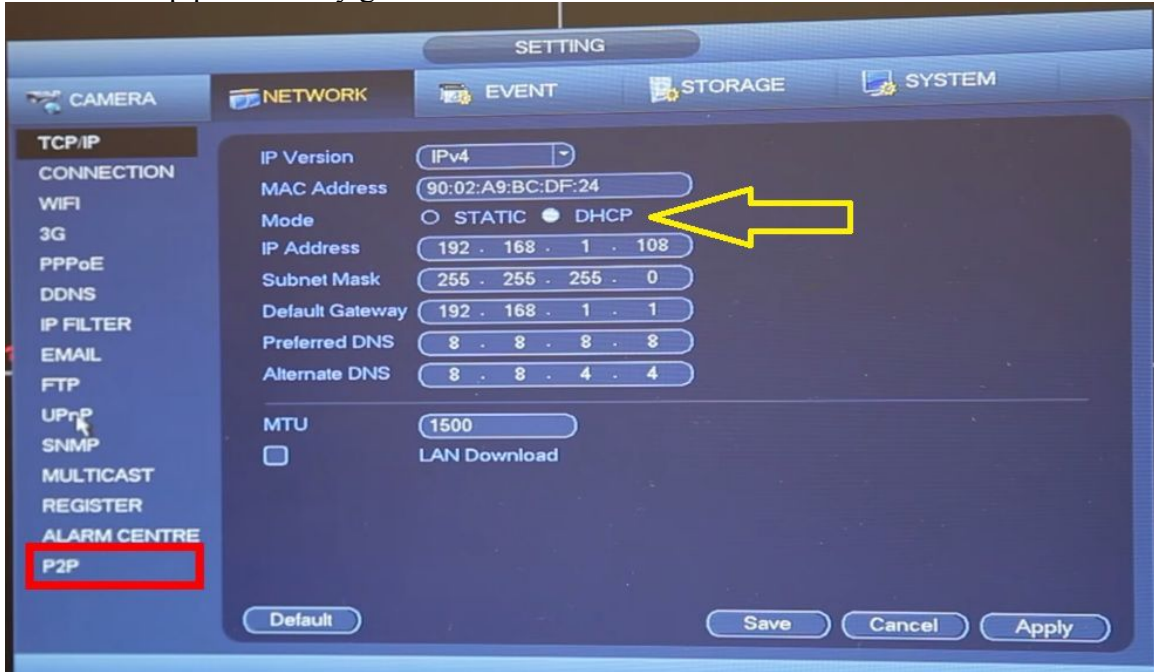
SETTING

CAMERA
NETWORK
EVENT
STORAGE
SYSTEM

TCP/IP
CONNECTION
WIFI
3G
PPPoE
DDNS
IP FILTER
EMAIL
FTP
UPnP
SNMP
MULTICAST
REGISTER
ALARM CENTRE
P2P

IP Version IPv4
MAC Address 90:02:A9:BC:DF:24
Mode STATIC DHCP
IP Address 192 . 168 . 1 . 108
Subnet Mask 255 . 255 . 255 . 0
Default Gateway 192 . 168 . 1 . 1
Preferred DNS 8 . 8 . 8 . 8
Alternate DNS 8 . 8 . 4 . 4

MTU 1500
LAN Download

Default
Save
Cancel
Apply